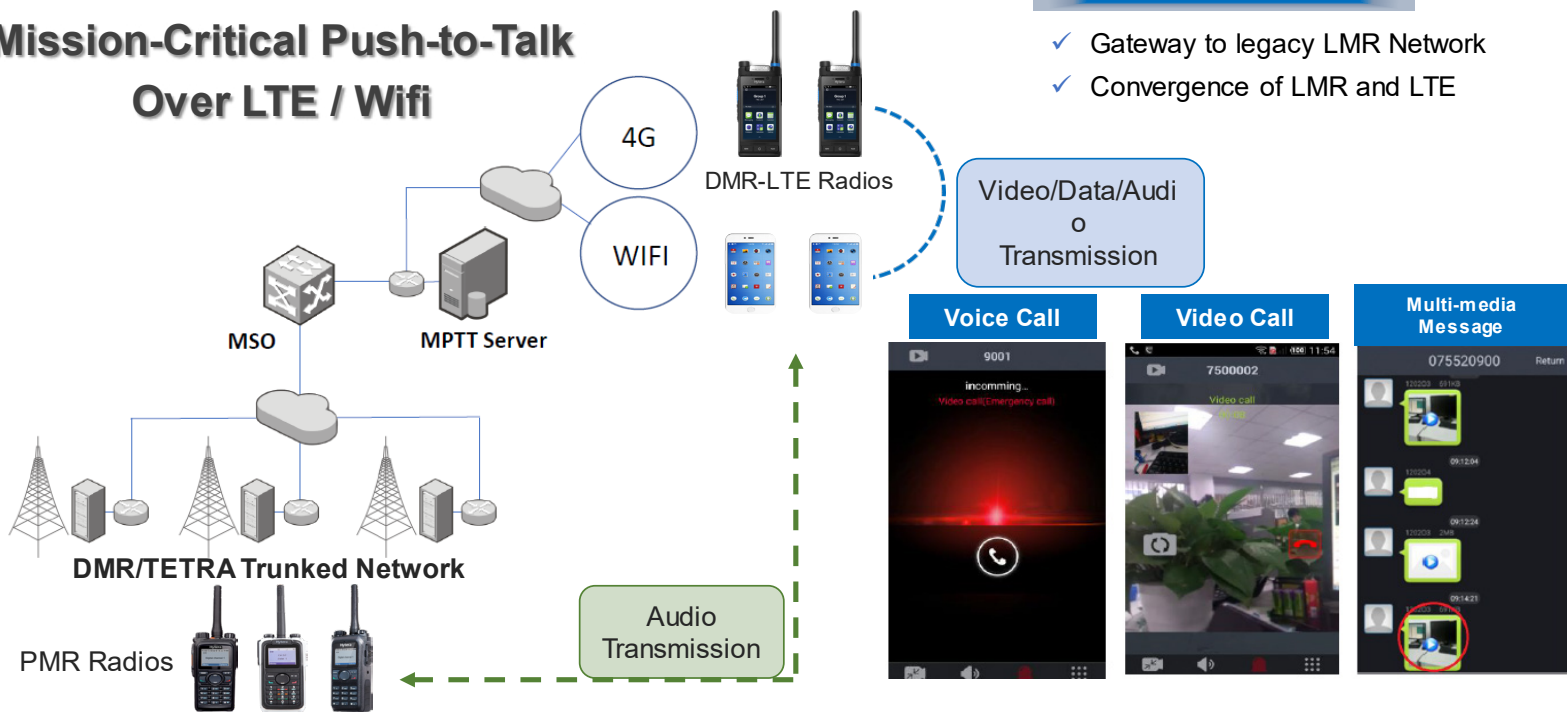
Mission-Critical Push-to-Talk Over LTE / Wifi

✓ Gateway to legacy LMR Network
✓ Convergence of LMR and LTE

4G

WIFI

DMR-LTE Radios

Video/Data/Audio Transmission

MSO

MPTT Server

DMR/TETRA Trunked Network

PMR Radios

Audio Transmission

Voice Call

9001

incomming...

Video call(Emergency call)

Video Call

11:54

7500002

Video call

Multi-media Message

075520900

Return

09:12:04

09:12:24

09:14:21